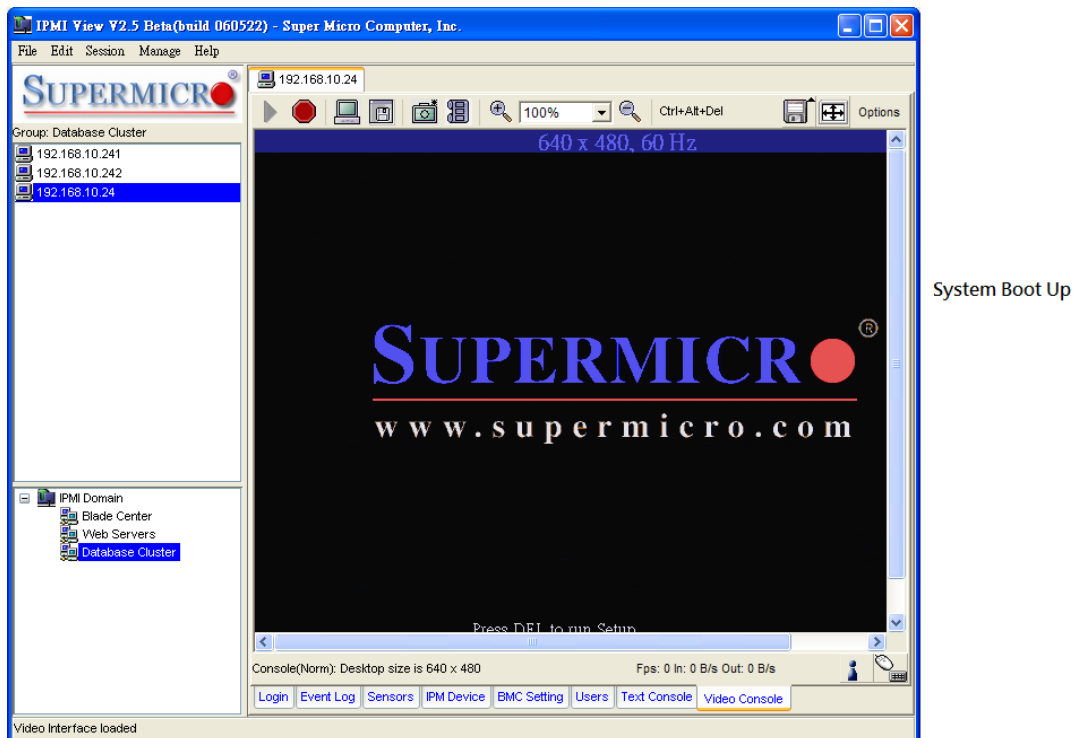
IPMI View V2.5 Beta(build 060522) - Super Micro Computer, Inc.

File Edit Session Manage Help

SUPERMICRO

Group: Database Cluster

192.168.10.241
192.168.10.242
192.168.10.24

IPMI Domain
Blade Center
Web Servers
Database Cluster

192.168.10.24

100%

Ctrl+Alt+Del

Options

640 x 480, 60 Hz

SUPERMICRO

www.supermicro.com

Press DEL to run Setup

Console(Norm): Desktop size is 640 x 480

Fps: 0 In: 0 B/s Out: 0 B/s

Login | Event Log | Sensors | IPM Device | BMC Setting | Users | Text Console | Video Console

Video Interface loaded

System Boot Up